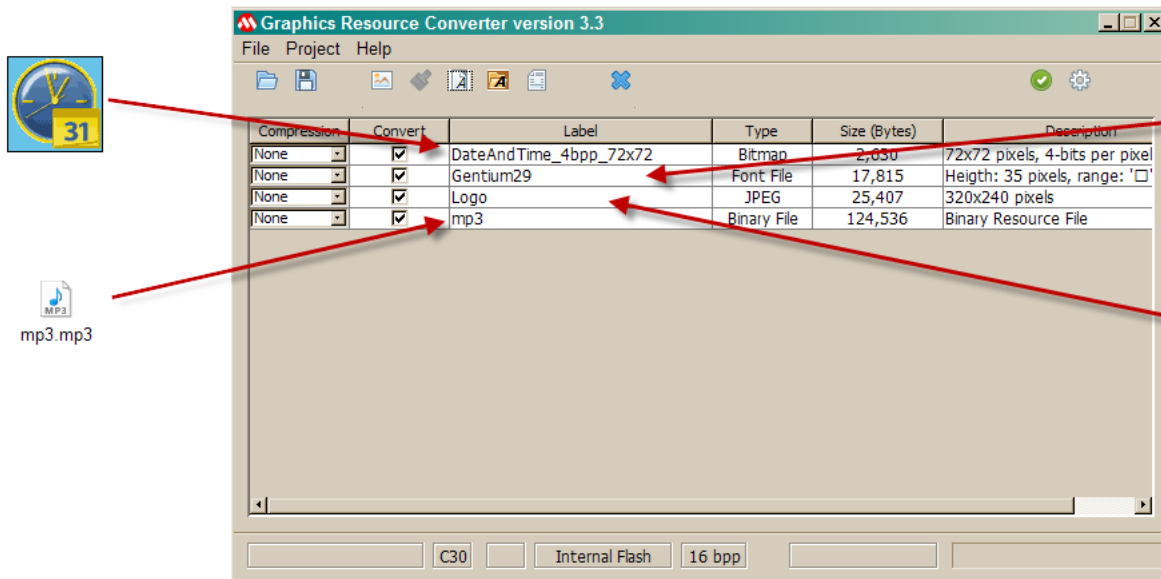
31

MP3
mp3.mp3

Graphics Resource Converter version 3.3

File Project Help

| Compression | Convert | Label | Type | Size (Bytes) | Description |
|---|---|---|---|---|---|
| None | ☑ | DateAndTime_4bpp_72x72 | Bitmap | 2,630 | 72x72 pixels, 4-bits per pixel |
| None | ☑ | Gentium29 | Font File | 17,815 | Heigth: 35 pixels, range: '□' |
| None | ☑ | Logo | JPEG | 25,407 | 320x240 pixels |
| None | ☑ | mp3 | Binary File | 124,536 | Binary Resource File |

C30 Internal Flash 16 bpp